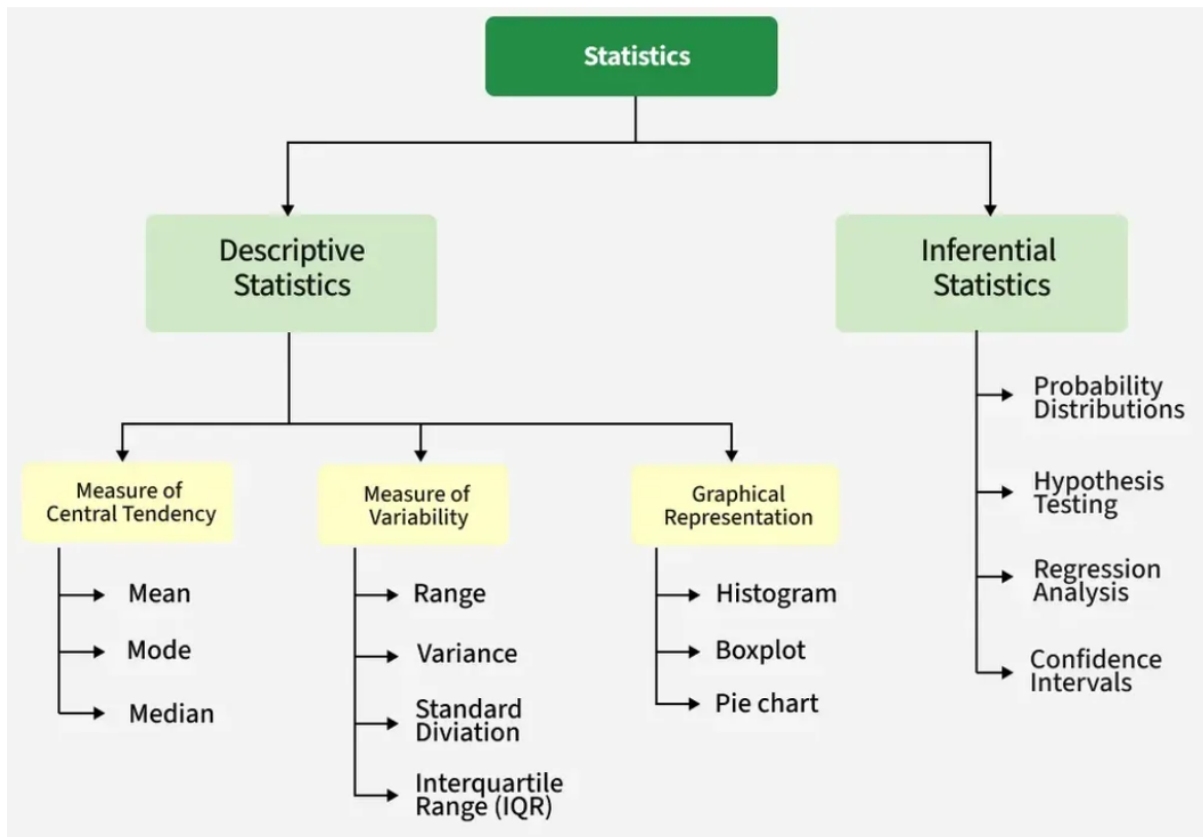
Statistics

Descriptive Statistics

Inferential Statistics

Measure of Central Tendency

Mean

Mode

Median

Measure of Variability

Range

Variance

Standard Diviation

Interquartile Range (IQR)

Graphical Representation

Histogram

Boxplot

Pie chart

Probability Distributions

Hypothesis Testing

Regression Analysis

Confidence Intervals